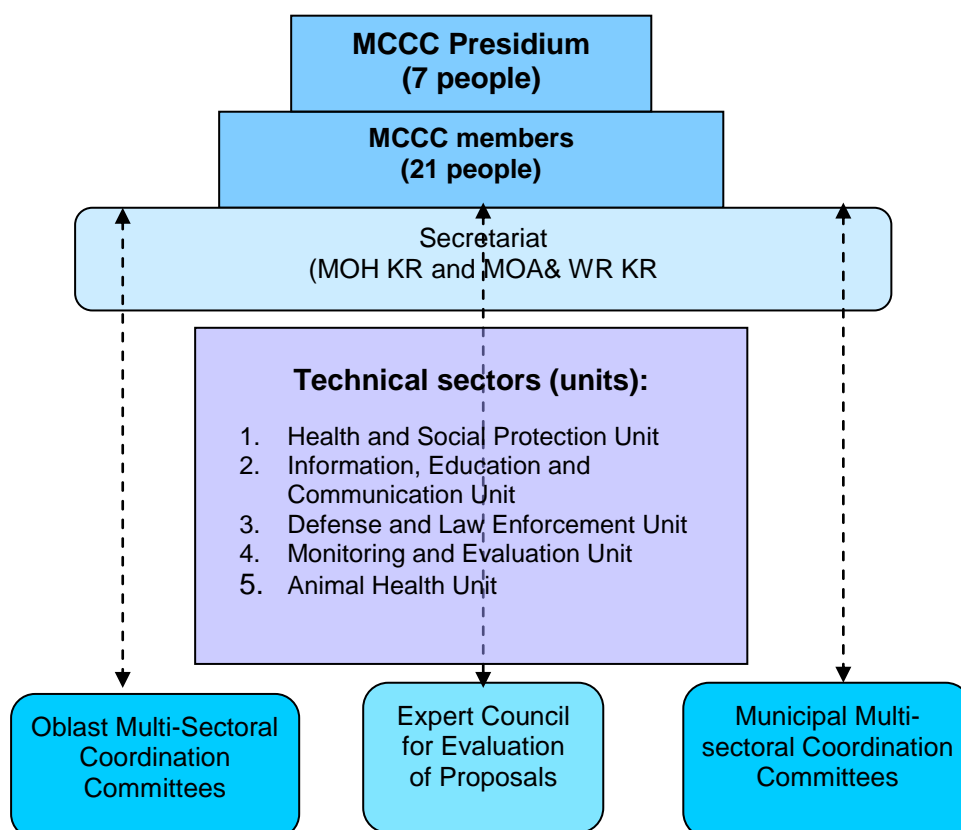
MCCC Presidium
(7 people)

MCCC members
(21 people)

Secretariat
(MOH KR and MOA& WR KR

Technical sectors (units):

1. Health and Social Protection Unit
2. Information, Education and Communication Unit
3. Defense and Law Enforcement Unit
4. Monitoring and Evaluation Unit
5. Animal Health Unit

Oblast Multi-Sectoral Coordination Committees

Expert Council for Evaluation of Proposals

Municipal Multi-sectoral Coordination Committees